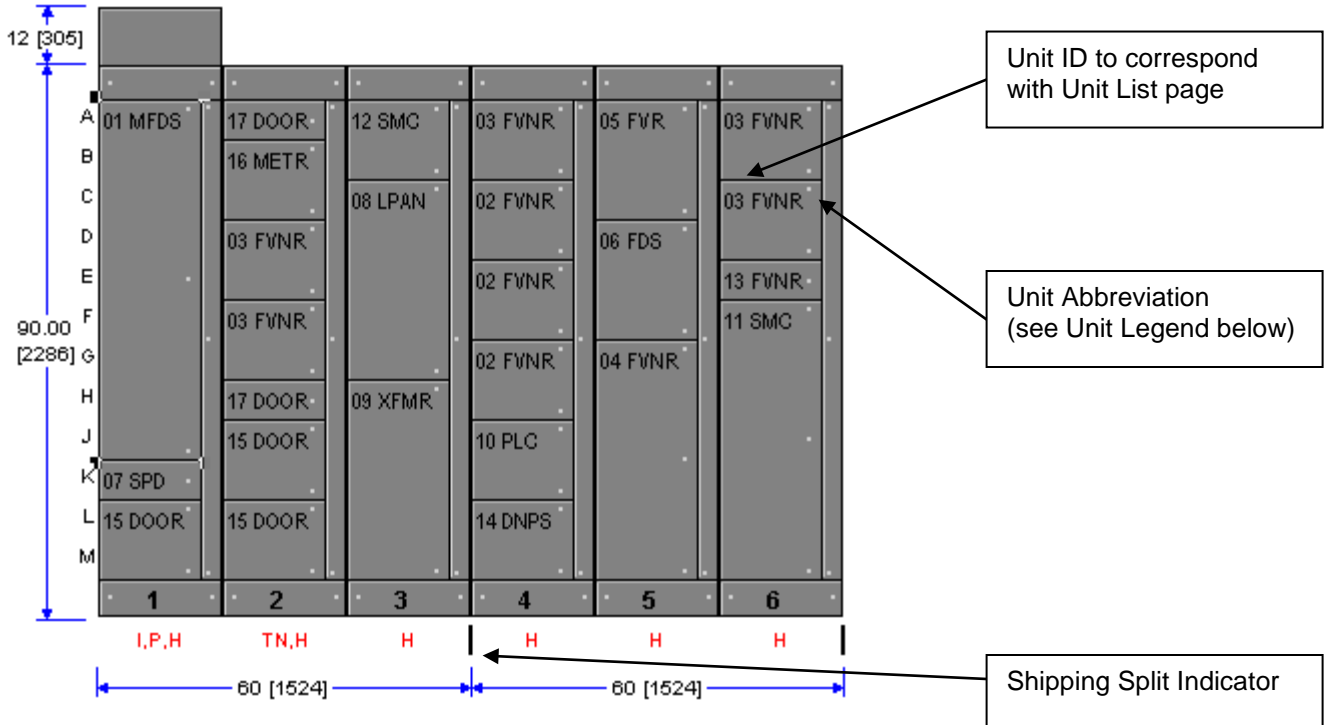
12 [305]

90.00 [2286]

A
B
C
D
E
F
G
H
J
K
L
M

01 MFDS
07 SPD
15 DOOR

17 DOOR
16 METR
03 FVNR
03 FVNR
17 DOOR
15 DOOR
15 DOOR

12 SMC
08 LPAN
09 XFMR

03 FVNR
02 FVNR
02 FVNR
02 FVNR
10 PLC
14 DNPS

05 FVR
06 FDS
04 FVNR

03 FVNR
03 FVNR
13 FVNR
11 SMC

1
2
3
4
5
6

I,P,H
TN,H
H
H
H
H

60 [1524]
60 [1524]

Unit ID to correspond with Unit List page

Unit Abbreviation (see Unit Legend below)

Shipping Split Indicator